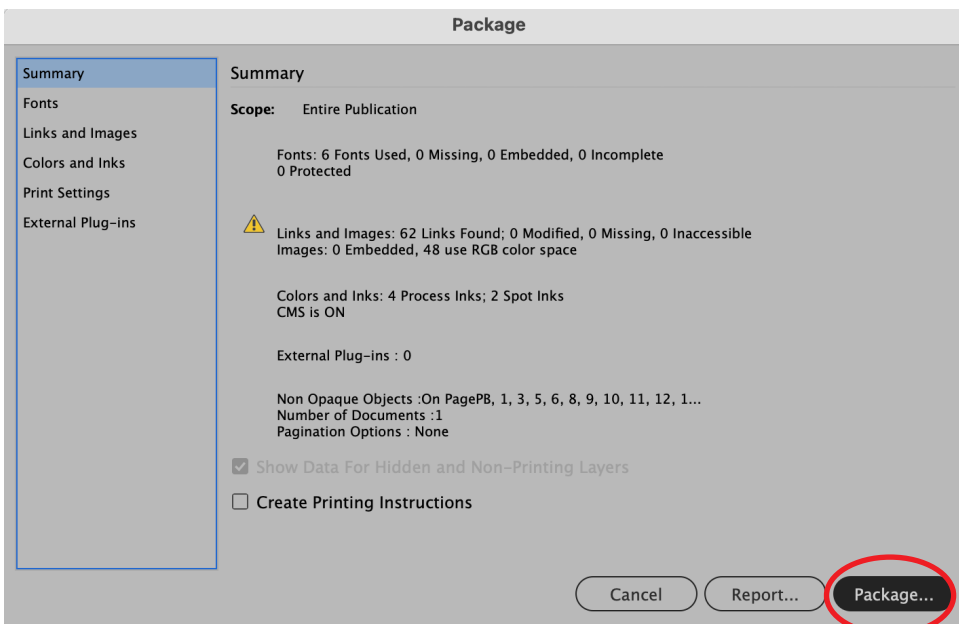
Package

Summary
Fonts
Links and Images
Colors and Inks
Print Settings
External Plug-ins

Summary

Scope: Entire Publication

Fonts: 6 Fonts Used, 0 Missing, 0 Embedded, 0 Incomplete
0 Protected

Links and Images: 62 Links Found; 0 Modified, 0 Missing, 0 Inaccessible
Images: 0 Embedded, 48 use RGB color space

Colors and Inks: 4 Process Inks; 2 Spot Inks
CMS is ON

External Plug-ins : 0

Non Opaque Objects :On PagePB, 1, 3, 5, 6, 8, 9, 10, 11, 12, 1...
Number of Documents :1
Pagination Options : None

Show Data For Hidden and Non-Printing Layers

Create Printing Instructions

Cancel
Report...
Package...